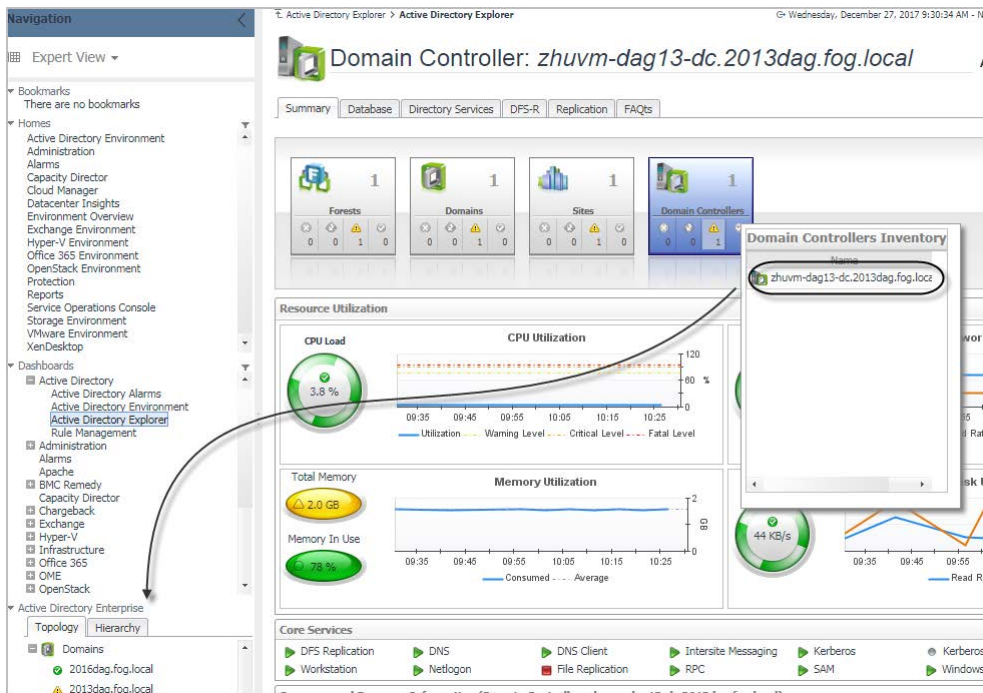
Navigation

Expert View

Bookmarks
There are no bookmarks

Homes
Active Directory Environment
Administration
Alarms
Capacity Director
Cloud Manager
Datacenter Insights
Environment Overview
Exchange Environment
Hyper-V Environment
Office 365 Environment
OpenStack Environment
Protection
Reports
Service Operations Console
Storage Environment
VMware Environment
XenDesktop

Dashboards
Active Directory
Active Directory Alarms
Active Directory Environment
Active Directory Explorer
Rule Management
Administration
Alarms
Apache
BMC Remedy
Capacity Director
Chargeback
Exchange
Hyper-V
Infrastructure
Office 365
OME
OpenStack

Active Directory Enterprise
Topology | Hierarchy
Domains
2016dag.fog.local
2013dag.fog.local

Active Directory Explorer > Active Directory Explorer

Wednesday, December 27, 2017 9:30:34 AM - N

Domain Controller: zhuvm-dag13-dc.2013dag.fog.local

Summary | Database | Directory Services | DFS-R | Replication | FAQts

| Forests | 1 |
|---|---|
| 0 | 0 | 1 | 0 |

| Domains | 1 |
|---|---|
| 0 | 0 | 1 | 0 |

| Sites | 1 |
|---|---|
| 0 | 0 | 1 | 0 |

| Domain Controllers | 1 |
|---|---|
| 0 | 0 | 1 | |

Domain Controllers Inventory
Name
zhuvm-dag13-dc.2013dag.fog.loca

Resource Utilization

CPU Load
3.8 %

CPU Utilization
120
60 %
0
09:35 09:45 09:55 10:05 10:15 10:25
Utilization Warning Level Critical Level Fatal Level

Total Memory
2.0 GB

Memory In Use
78 %

Memory Utilization
2
GB
0
09:35 09:45 09:55 10:05 10:15 10:25
Consumed Average

44 KB/s

09:35 09:45 09:55
Read R

wor
5
l Ra
sk U

Core Services
DFS Replication | DNS | DNS Client | Intersite Messaging | Kerberos | Kerberos
Workstation | Netlogon | File Replication | RPC | SAM | Windows